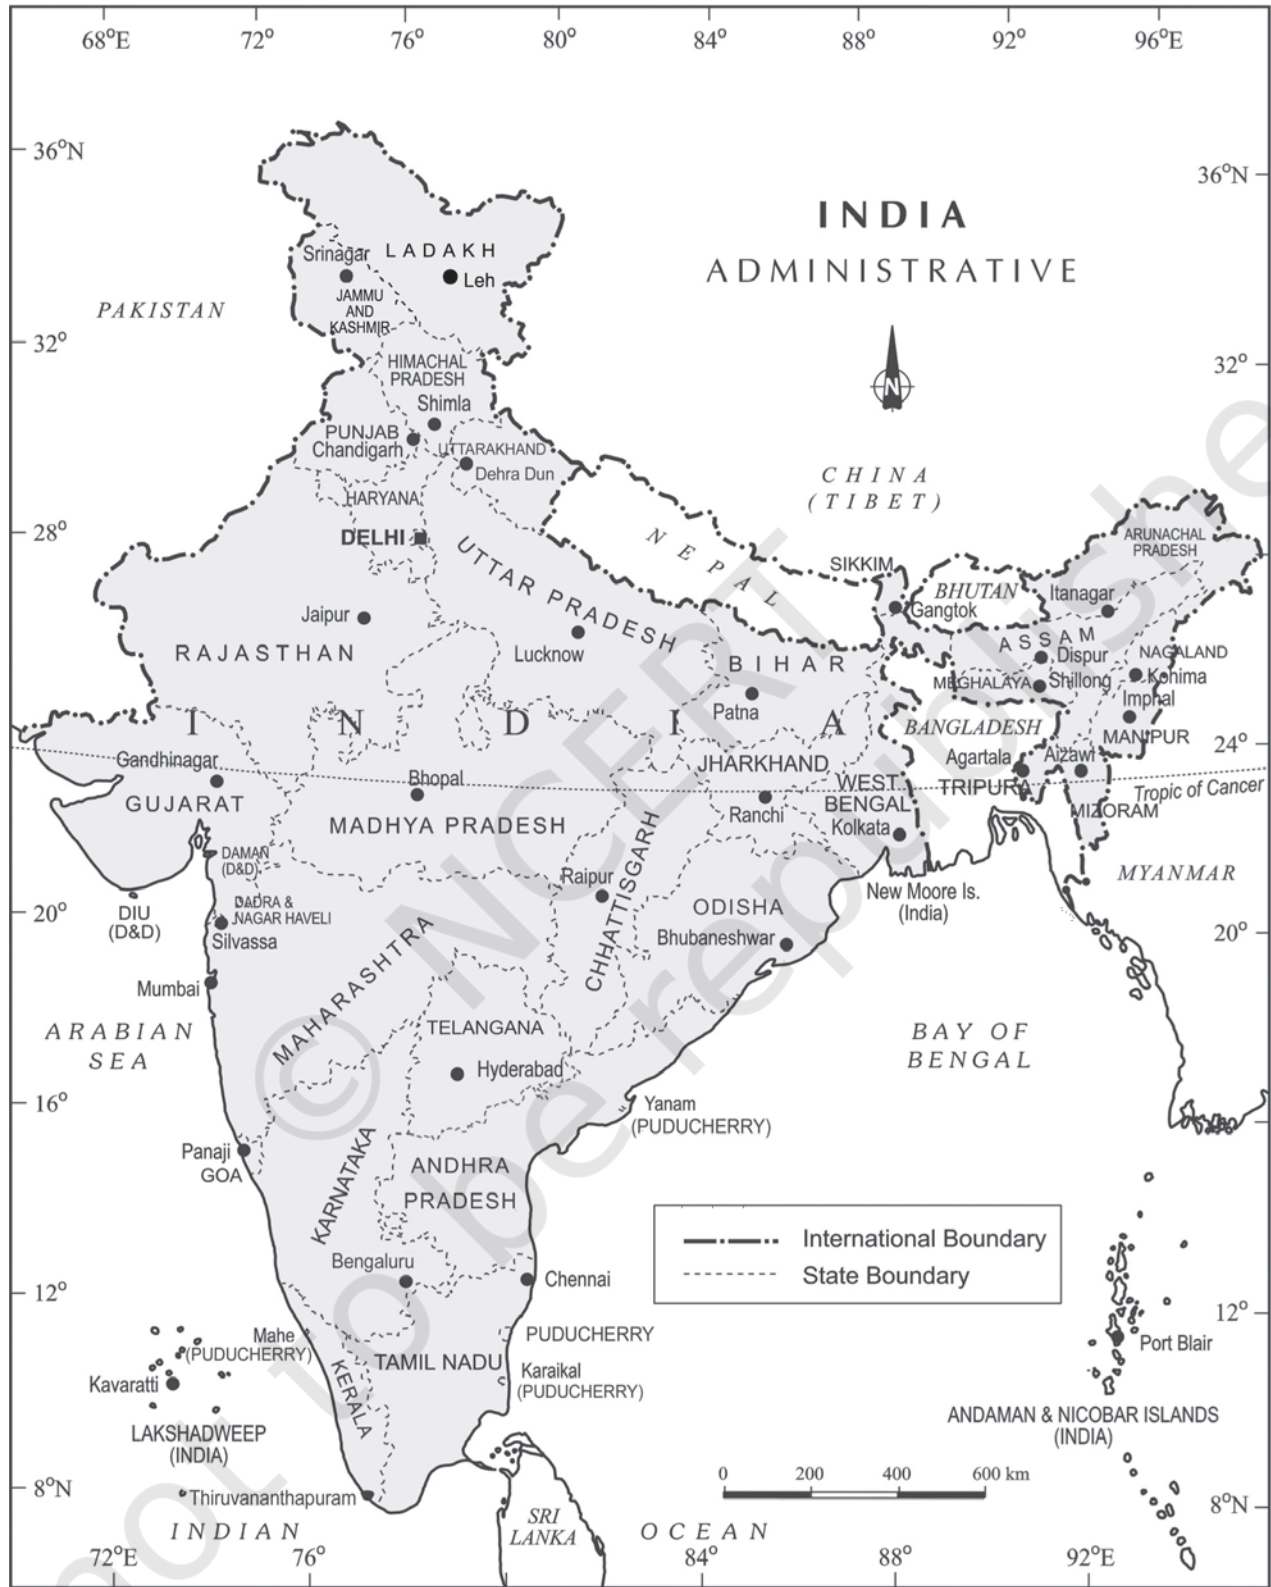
68°E 72° 76° 80° 84° 88° 92° 96°E

36°N 36°N

INDIA
ADMINISTRATIVE

N

Srinagar LADAKH Leh
JAMMU AND KASHMIR
PAKISTAN
32° 32°
HIMACHAL PRADESH
Shimla
PUNJAB
Chandigarh
UTTARAKHAND
Dehra Dun
HARYANA
CHINA (TIBET)
28° DELHI
UTTAR PRADESH
NEPAL
ARUNACHAL PRADESH
SIKKIM
BHUTAN
Gangtok
Itanagar
Jaipur
RAJASTHAN
Lucknow
BIHAR
ASSAM
Dispur
NAGALAND
Kohima
MEGHALAYA Shillong
Imphal
Patna
I N D I A
BANGLADESH
MANIPUR
24°
Gandhinagar
Bhopal
JHARKHAND
Agartala
Aizawl
WEST BENGAL
TRIPURA
Tropic of Cancer
GUJARAT
MADHYA PRADESH
Ranchi
Kolkata
MIZORAM
DAMAN (D&D)
Raipur
MYANMAR
New Moore Is. (India)
DADRA & NAGAR HAVELI
ODISHA
20° DIU (D&D)
Silvassa
CHHATTISGARH
Bhubaneshwar
20°
MAHARASHTRA
Mumbai
ARABIAN SEA
TELANGANA
BAY OF BENGAL
Hyderabad
16°
Yanam (PUDUCHERRY)
Panaji
GOA
ANDHRA PRADESH
KARNATAKA
International Boundary
State Boundary
Bengaluru
Chennai
12° 12°
Mahe (PUDUCHERRY)
PUDUCHERRY
Port Blair
Kavaratti
KERALA
TAMIL NADU
Karaikal (PUDUCHERRY)
LAKSHADWEEP (INDIA)
ANDAMAN & NICOBAR ISLANDS (INDIA)
0 200 400 600 km
8°N
Thiruvananthapuram
8°N
INDIAN OCEAN
SRI LANKA
72°E 76° 84° 88° 92°E

© NCERT not to be republished